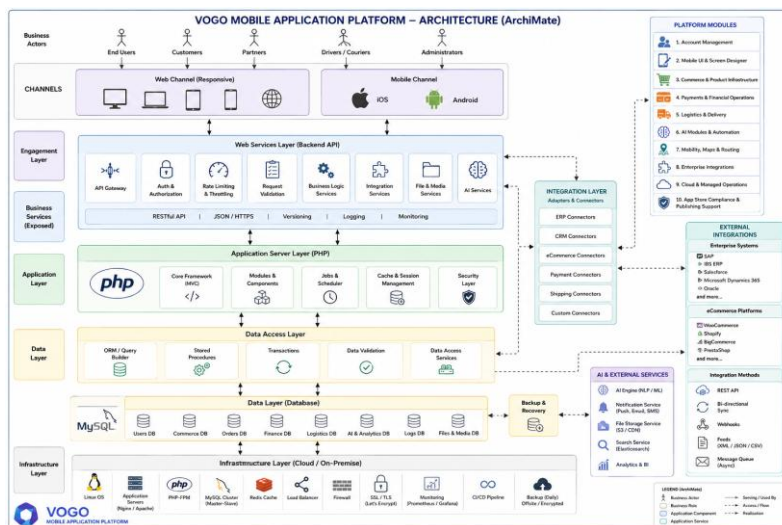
VOGO MOBILE APPLICATION PLATFORM – ARCHITECTURE (ArchiMate)

Business Actors

End Users
Customers
Partners
Drivers / Couriers
Administrators

CHANNELS

Web Channel (Responsive)

Mobile Channel
iOS
Android

Engagement Layer

Web Services Layer (Backend API)

API Gateway
Auth & Authorization
Rate Limiting & Throttling
Request Validation
Business Logic Services
Integration Services
File & Media Services
AI Services

RESTful API | JSON / HTTPS | Versioning | Logging | Monitoring

Business Services (Exposed)

Application Layer

Application Server Layer (PHP)

php
Core Framework (MVC)
Modules & Components
Jobs & Scheduler
Cache & Session Management
Security Layer

Data Layer

Data Access Layer

ORM / Query Builder
Stored Procedures
Transactions
Data Validation
Data Access Services

Data Layer (Database)

MySQL
Users DB
Commerce DB
Orders DB
Finance DB
Logistics DB
AI & Analytics DB
Logs DB
Files & Media DB

Backup & Recovery

Infrastructure Layer

Infrastructure Layer (Cloud / On-Premise)

Linux OS
Application Servers (Nginx / Apache)
PHP-FPM
MySQL Cluster (Master-Slave)
Redis Cache
Load Balancer
Firewall
SSL / TLS (Let's Encrypt)
Monitoring (Prometheus / Grafana)
CI/CD Pipeline
Backup (Daily) Offsite / Encrypted

VOGO
MOBILE APPLICATION PLATFORM

PLATFORM MODULES

1. Account Management
2. Mobile UI & Screen Designer
3. Commerce & Product Infrastructure
4. Payments & Financial Operations
5. Logistics & Delivery
6. AI Modules & Automation
7. Mobility, Maps & Routing
8. Enterprise Integrations
9. Cloud & Managed Operations
10. App Store Compliance & Publishing Support

INTEGRATION LAYER
Adapters & Connectors

ERP Connectors
CRM Connectors
eCommerce Connectors
Payment Connectors
Shipping Connectors
Custom Connectors

EXTERNAL INTEGRATIONS

Enterprise Systems
SAP
IBS ERP
Salesforce
Microsoft Dynamics 365
Oracle
and more...

eCommerce Platforms
WooCommerce
Shopify
BigCommerce
PrestaShop
and more...

Integration Methods
REST API
Bi-directional Sync
Webhooks
Feeds (XML / JSON / CSV)
Message Queue (Async)

AI & EXTERNAL SERVICES

AI Engines (NLP / ML)
Notification Service (Push, Email, SMS)
File Storage Service (S3 / CDN)
Search Service (Elasticsearch)
Analytics & BI

LEGEND (ArchiMate)
Business Actor
Business Role
Application Component
Application Service
Serving / Used By
Access / Flow
Realization